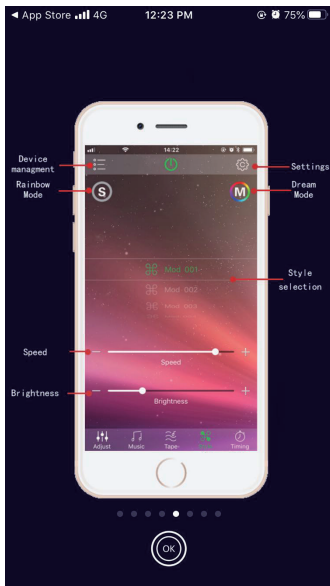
◄ App Store 4G 12:23 PM 75%

14:22

Device managment

Settings

Rainbow Mode

S

M

Dream Mode

Mod 001

Mod 002

Mod 003

Style selection

Speed

Speed

Brightness

Brightness

Adjust Music Tape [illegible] Timing

OK